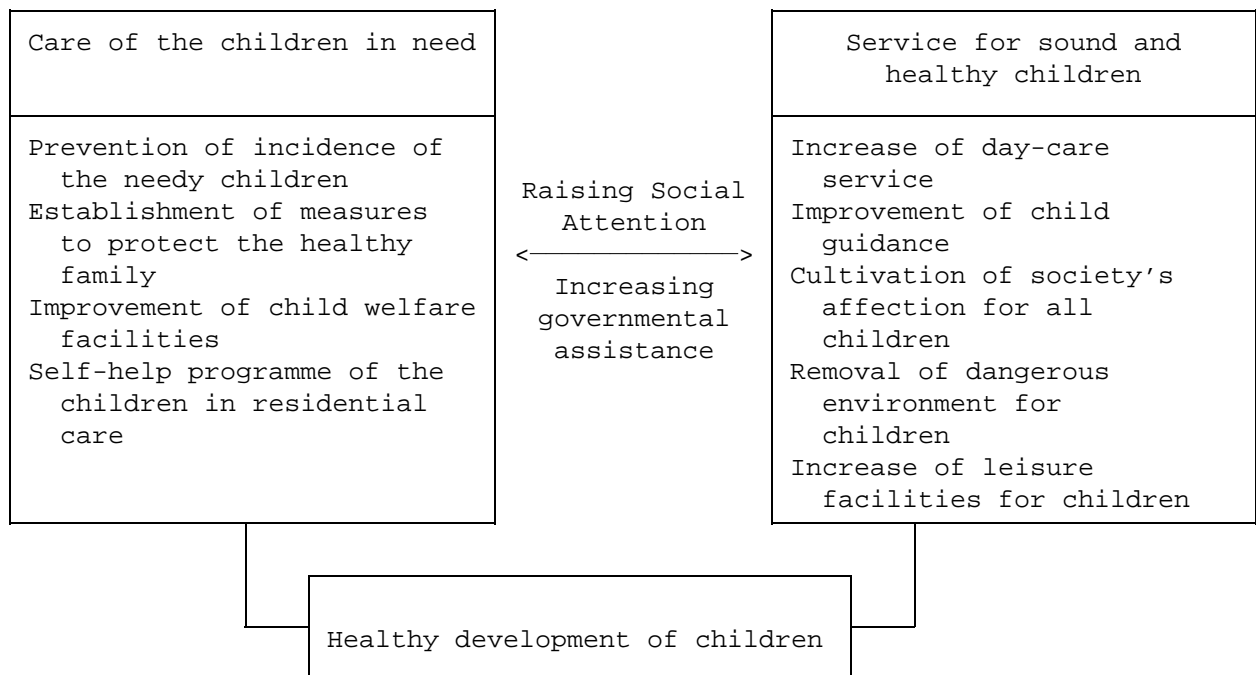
Care of the children in need

Prevention of incidence of the needy children
Establishment of measures to protect the healthy family
Improvement of child welfare facilities
Self-help programme of the children in residential care

Raising Social Attention

Increasing governmental assistance

Service for sound and healthy children

Increase of day-care service
Improvement of child guidance
Cultivation of society's affection for all children
Removal of dangerous environment for children
Increase of leisure facilities for children

Healthy development of children